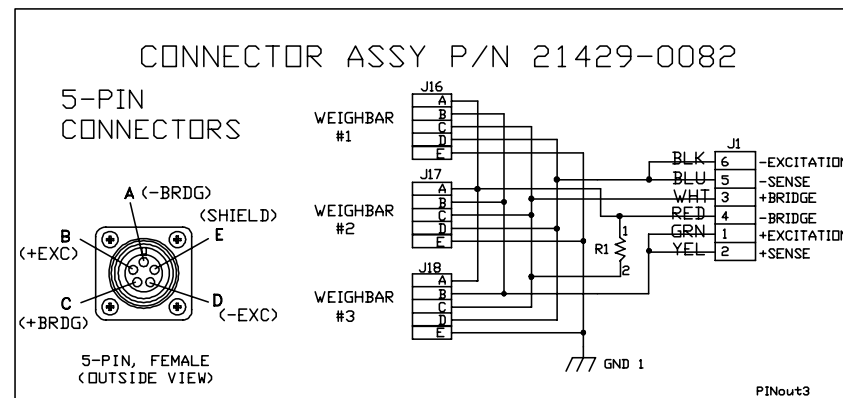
CONNECTOR ASSY P/N 21429-0082

5-PIN CONNECTORS

A (-BRDG)
(SHIELD)
B
E
(+EXC)
C
D
(+BRDG)
(-EXC)

5-PIN, FEMALE (OUTSIDE VIEW)

WEIGHBAR #1
J16
A
B
C
D
E

WEIGHBAR #2
J17
A
B
C
D
E

WEIGHBAR #3
J18
A
B
C
D
E

R1
1
2

GND 1

J1
| | | |
|---|---|---|
| BLK | 6 | -EXCITATION |
| BLU | 5 | -SENSE |
| WHT | 3 | +BRIDGE |
| RED | 4 | -BRIDGE |
| GRN | 1 | +EXCITATION |
| YEL | 2 | +SENSE |

PINout3